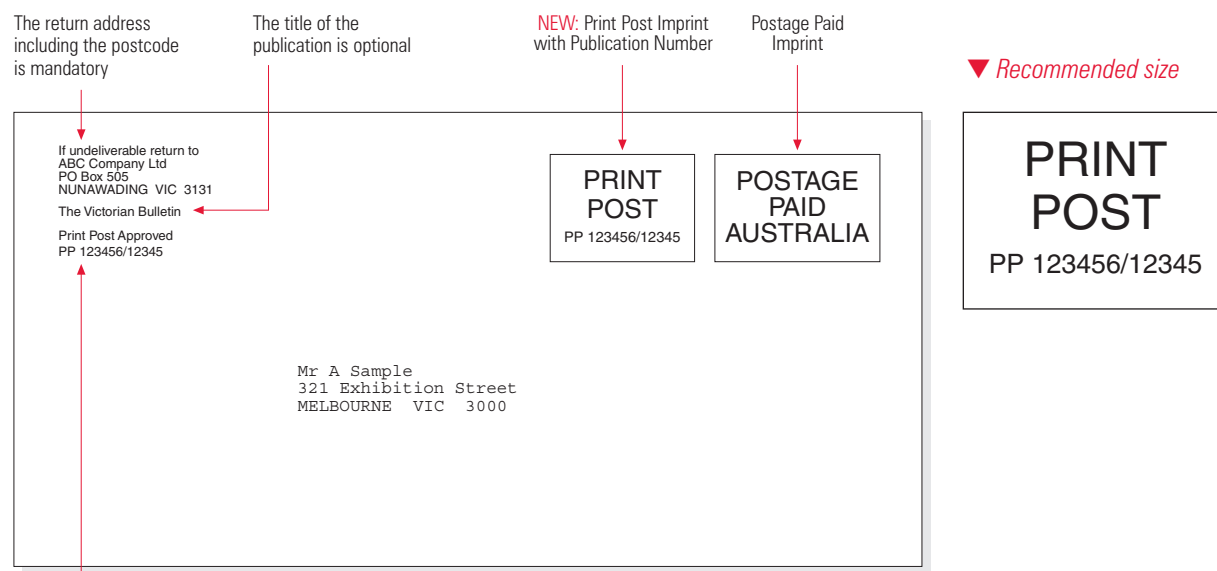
The return address including the postcode is mandatory

The title of the publication is optional

NEW: Print Post Imprint with Publication Number

Postage Paid Imprint

Recommended size

If undeliverable return to
ABC Company Ltd
PO Box 505
NUNAWADING VIC 3131

The Victorian Bulletin

Print Post Approved
PP 123456/12345

PRINT POST
PP 123456/12345

POSTAGE PAID AUSTRALIA

PRINT POST
PP 123456/12345

Mr A Sample
321 Exhibition Street
MELBOURNE VIC 3000